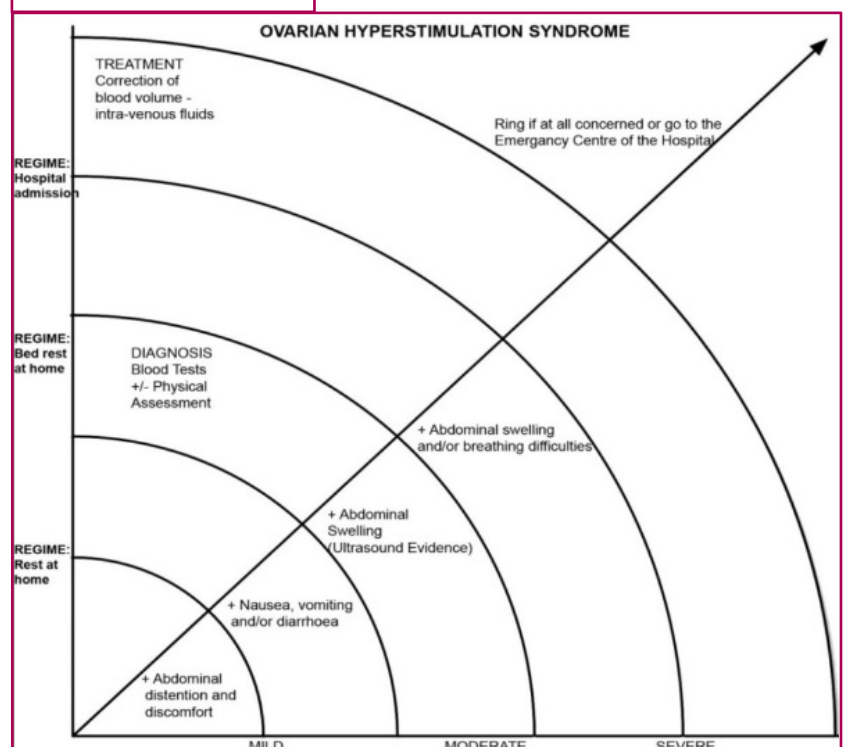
OVARIAN HYPERSTIMULATION SYNDROME

TREATMENT
Correction of blood volume - intra-venous fluids

Ring if at all concerned or go to the Emergancy Centre of the Hospital

REGIME: Hospital admission

REGIME: Bed rest at home

DIAGNOSIS
Blood Tests
+/- Physical Assessment

+ Abdominal swelling and/or breathing difficulties

+ Abdominal Swelling (Ultrasound Evidence)

REGIME: Rest at home

+ Nausea, vomiting and/or diarrhoea

+ Abdominal distention and discomfort

MILD

MODERATE

SEVERE